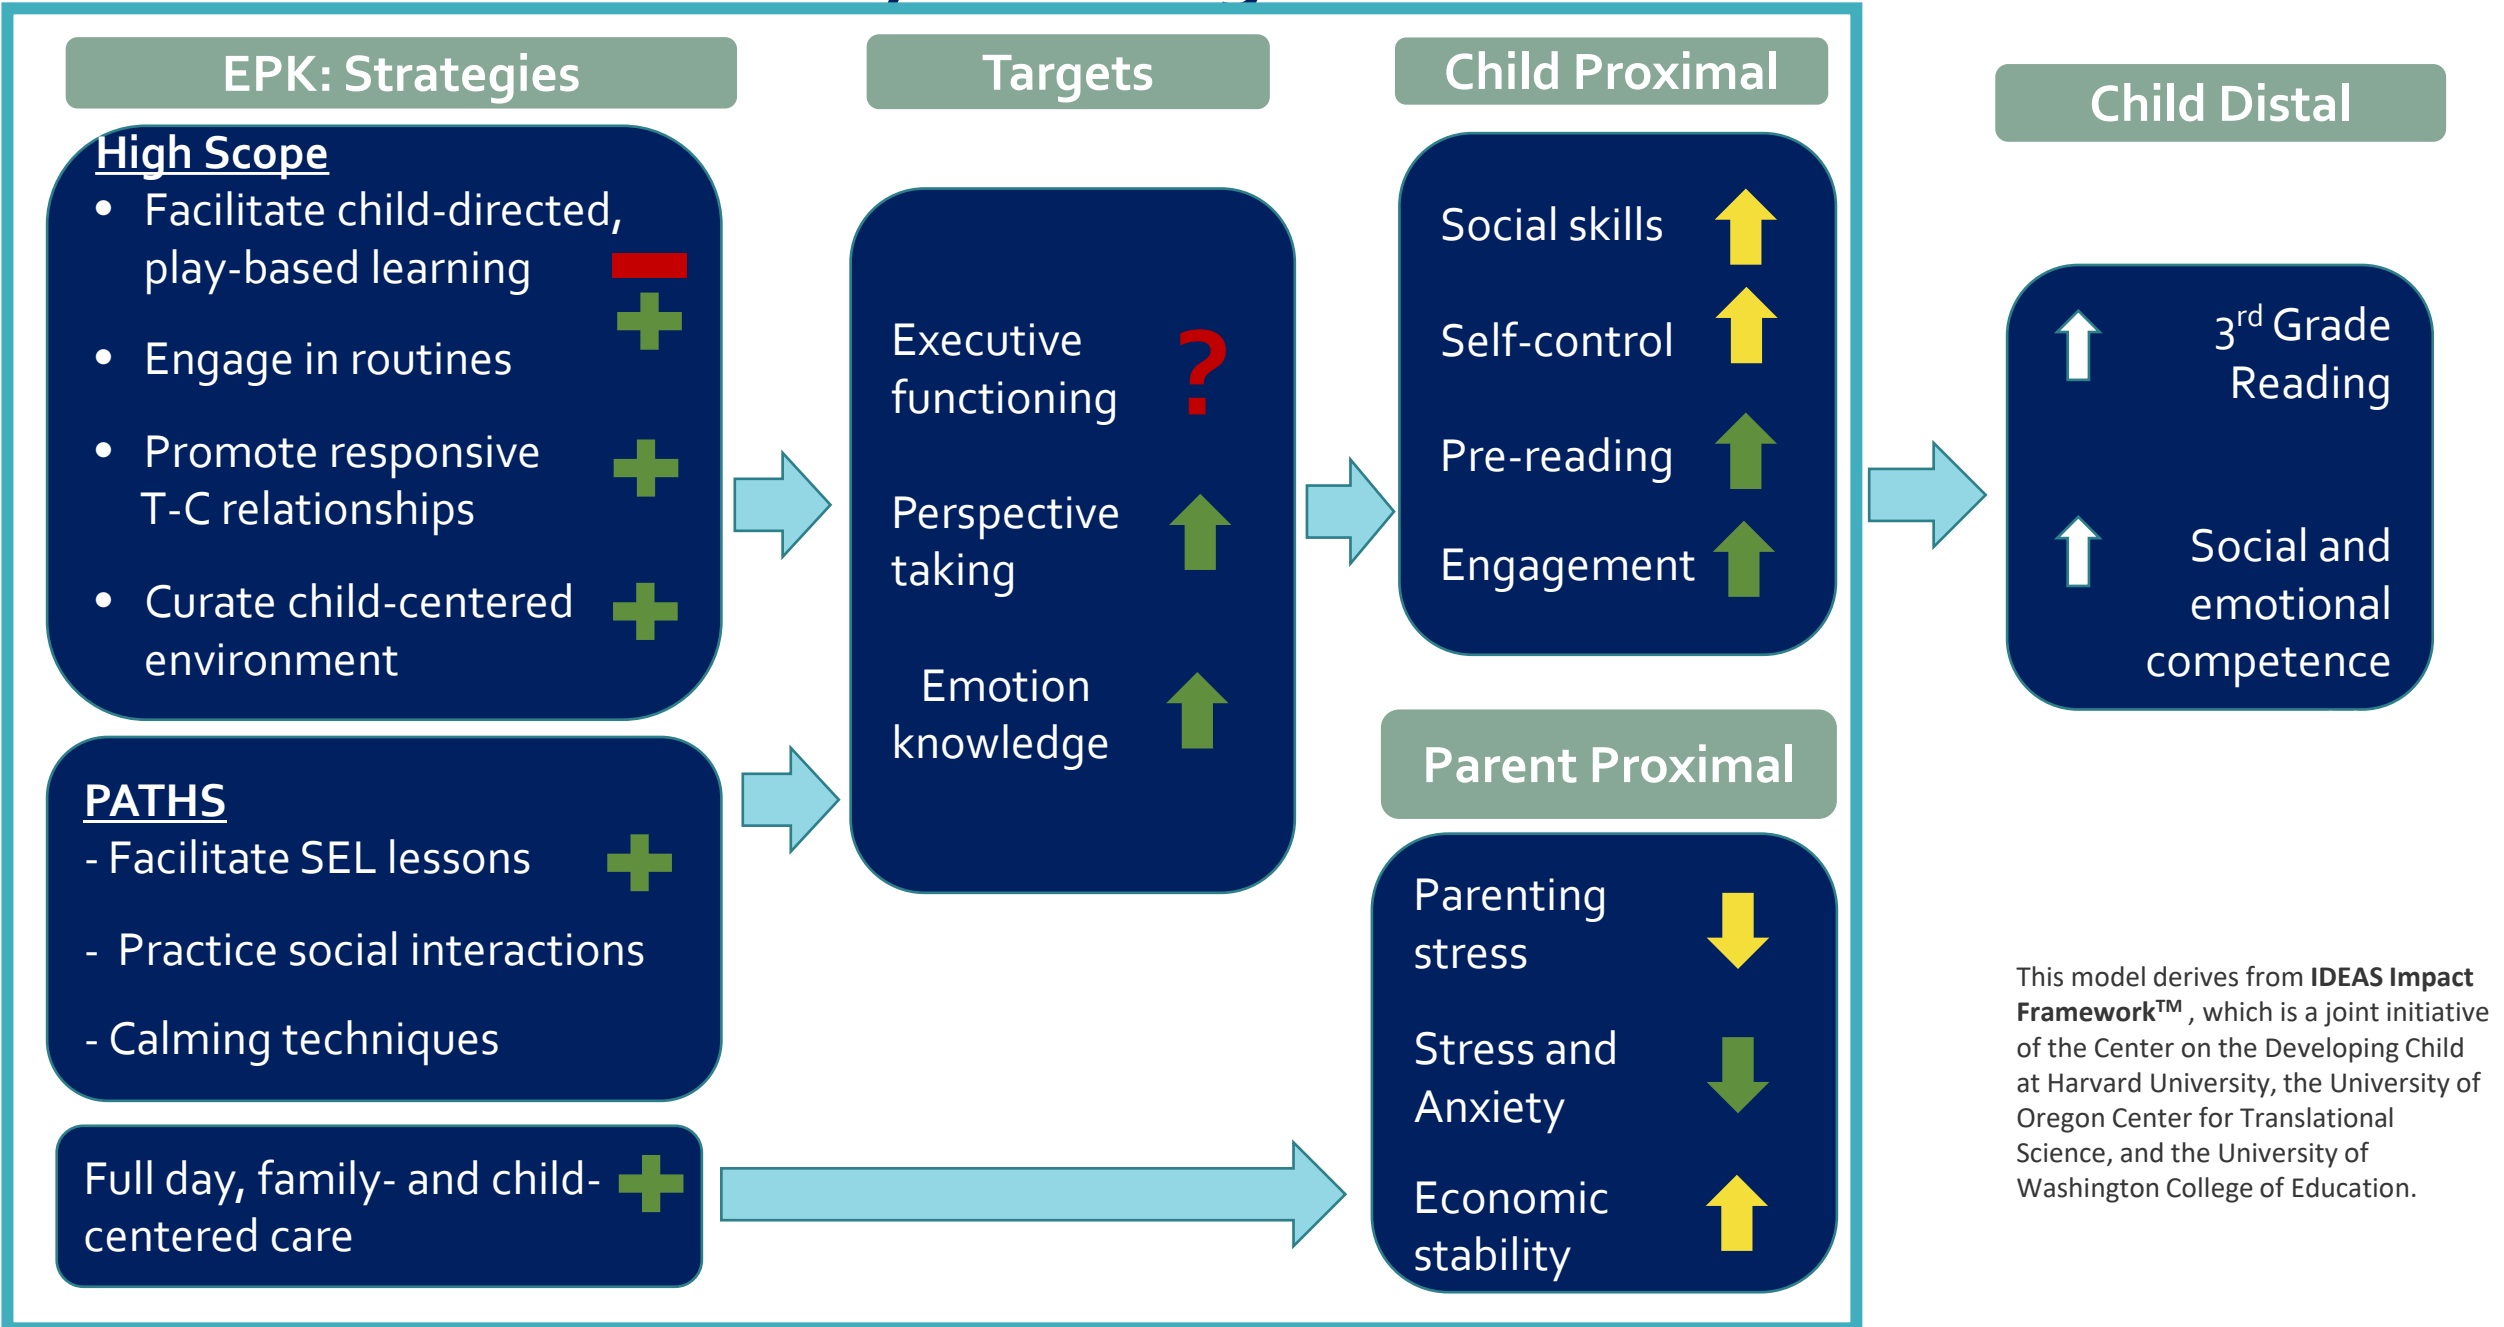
EPK: Strategies

High Scope
- Facilitate child-directed, play-based learning
- Engage in routines
- Promote responsive T-C relationships
- Curate child-centered environment

PATHS
- Facilitate SEL lessons
- Practice social interactions
- Calming techniques

Full day, family- and child-centered care

Targets

Executive functioning ?

Perspective taking

Emotion knowledge

Child Proximal

Social skills

Self-control

Pre-reading

Engagement

Parent Proximal

Parenting stress

Stress and Anxiety

Economic stability

Child Distal

$3^{rd}$ Grade Reading

Social and emotional competence

This model derives from **IDEAS Impact Framework™**, which is a joint initiative of the Center on the Developing Child at Harvard University, the University of Oregon Center for Translational Science, and the University of Washington College of Education.